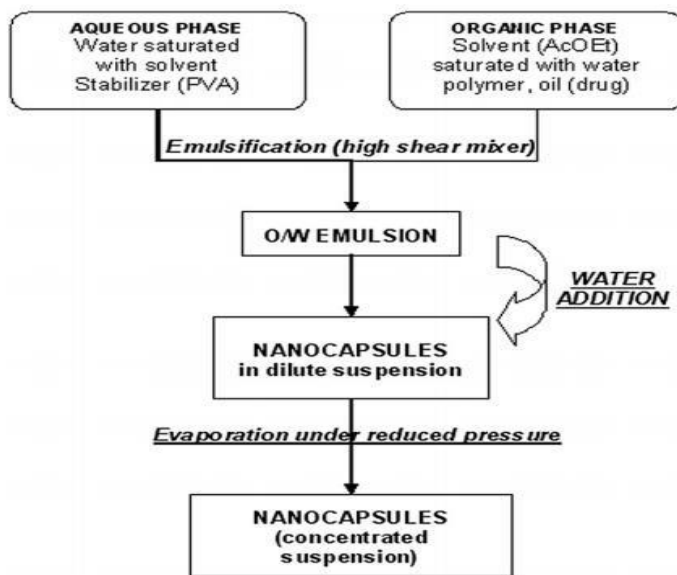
AQUEOUS PHASE
Water saturated with solvent
Stabilizer (PVA)

ORGANIC PHASE
Solvent (AcOEt) saturated with water
polymer, oil (drug)

Emulsification (high shear mixer)

O/W EMULSION

WATER ADDITION

NANOCAPSULES
in dilute suspension

Evaporation under reduced pressure

NANOCAPSULES
(concentrated suspension)